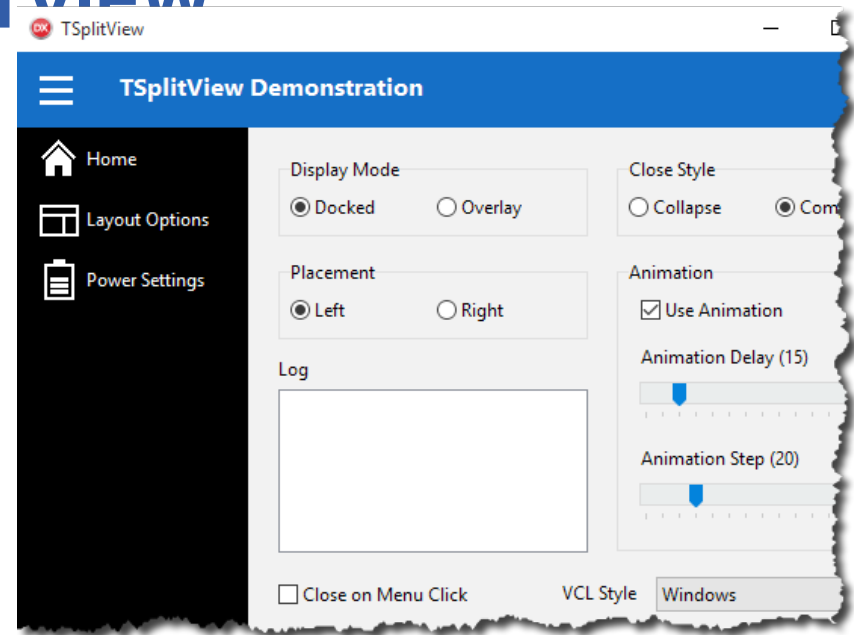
TSplitView

TSplitView Demonstration

Home

Layout Options

Power Settings

Display Mode

Docked

Overlay

Close Style

Collapse

Com

Placement

Left

Right

Animation

Use Animation

Animation Delay (15)

Log

Animation Step (20)

Close on Menu Click

VCL Style

Windows